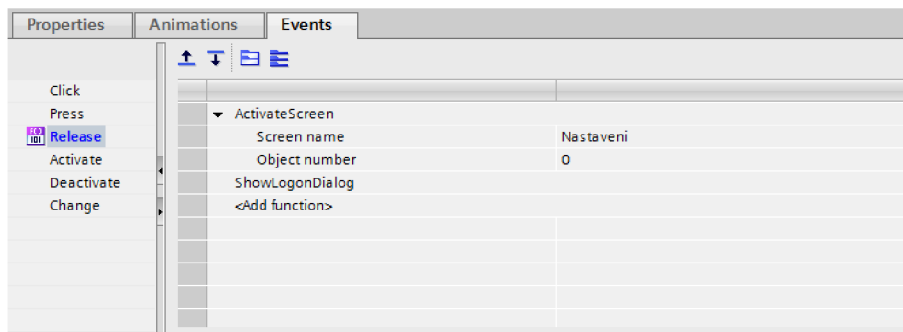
Properties | Animations | Events

Click
Press
Release
Activate
Deactivate
Change

| | |
|---|---|
| ActivateScreen | |
| Screen name | Nastaveni |
| Object number | 0 |
| ShowLogonDialog | |
| <Add function> | |